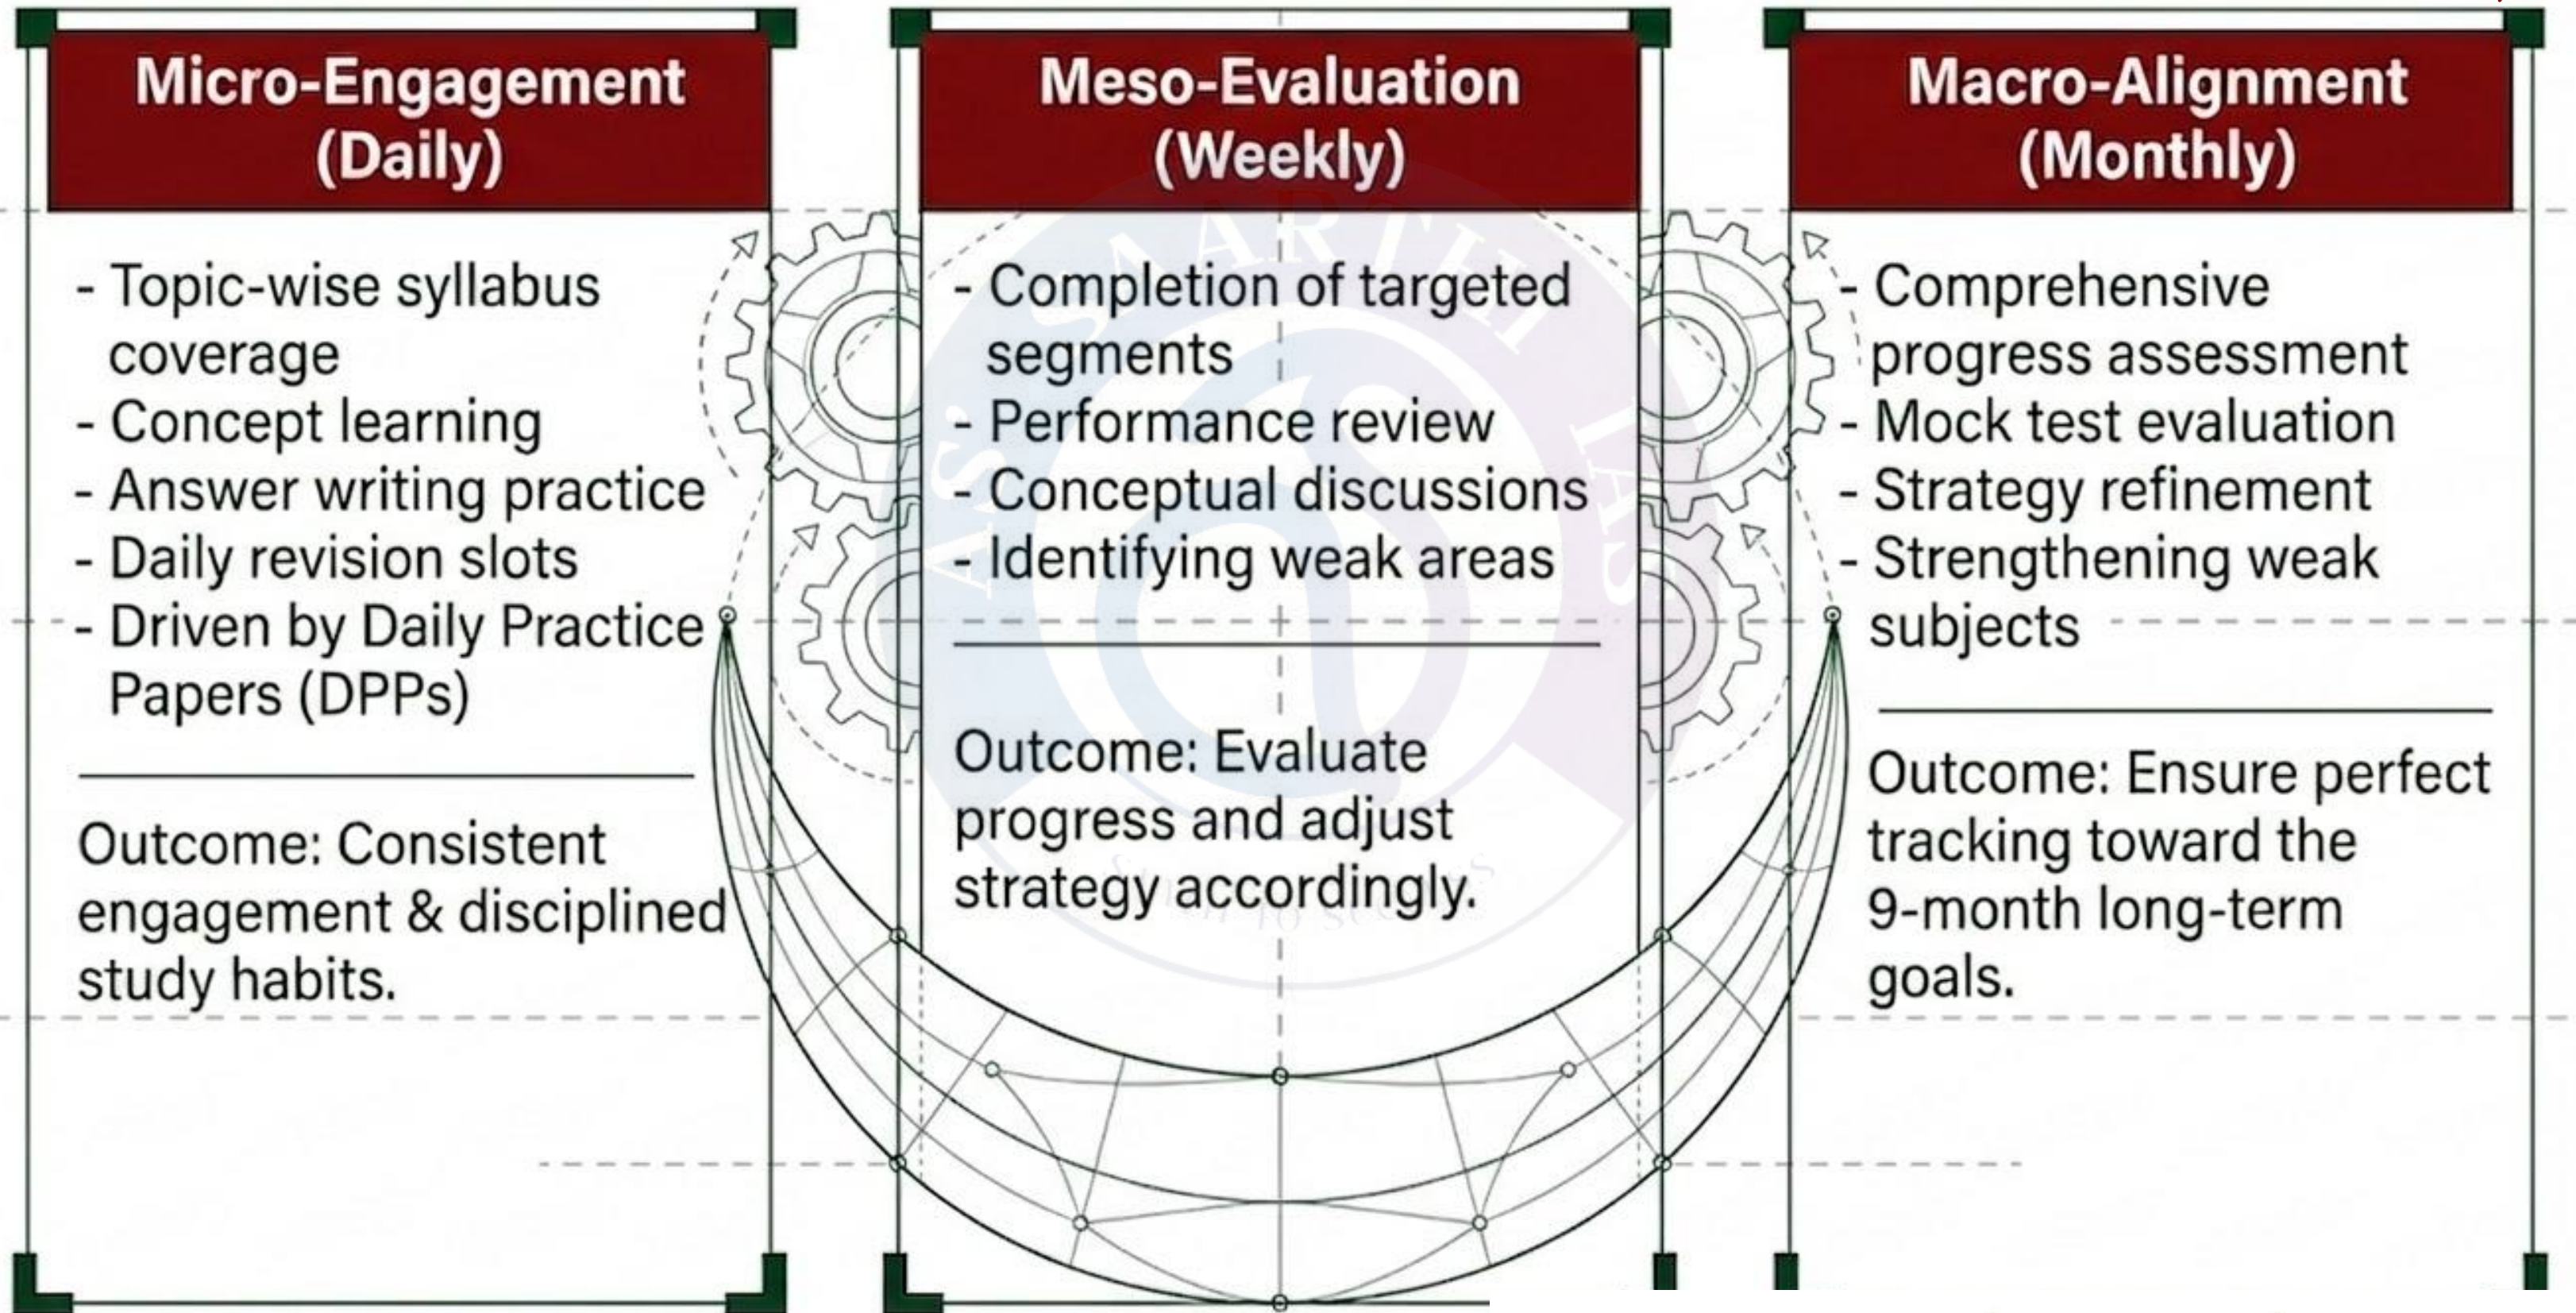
Micro-Engagement (Daily)

- Topic-wise syllabus coverage
- Concept learning
- Answer writing practice
- Daily revision slots
- Driven by Daily Practice Papers (DPPs)

Outcome: Consistent engagement & disciplined study habits.

Meso-Evaluation (Weekly)

- Completion of targeted segments
- Performance review
- Conceptual discussions
- Identifying weak areas

Outcome: Evaluate progress and adjust strategy accordingly.

Macro-Alignment (Monthly)

- Comprehensive progress assessment
- Mock test evaluation
- Strategy refinement
- Strengthening weak subjects

Outcome: Ensure perfect tracking toward the 9-month long-term goals.